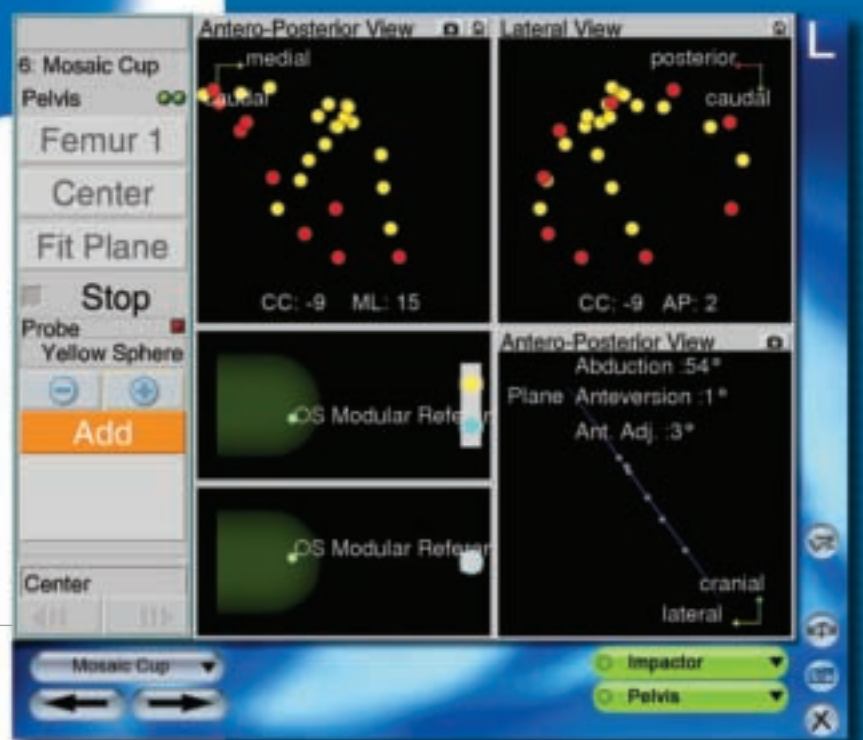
6: Mosaic Cup
Pelvis
Femur 1
Center
Fit Plane
Stop
Probe
Yellow Sphere
Add
Center

Antero-Posterior View
medial
caudal
CC: -9 ML: 15

Lateral View
posterior
caudal
CC: -9 AP: 2

OS Modular Refer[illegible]

OS Modular Refer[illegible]

Antero-Posterior View
Abduction :54°
Plane Anteversion :1°
Ant. Adj. :3°
cranial
lateral

L

Mosaic Cup
Impactor
Pelvis